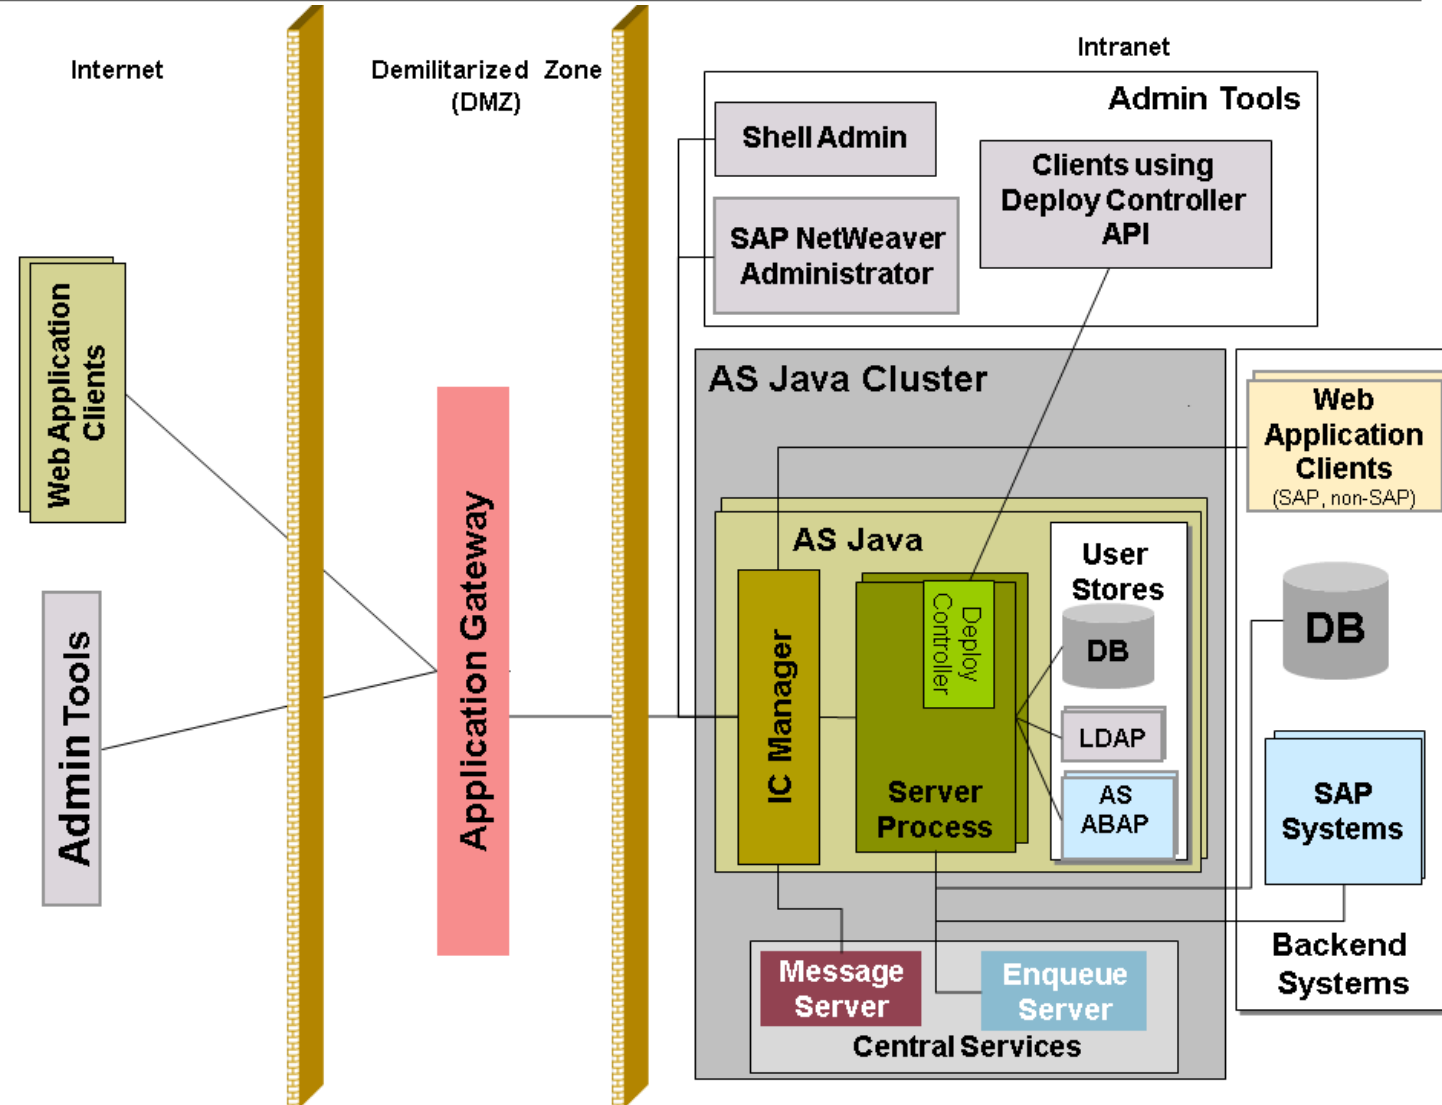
Internet

Demilitarized Zone (DMZ)

Intranet

Admin Tools

Shell Admin

Clients using Deploy Controller API

SAP NetWeaver Administrator

Web Application Clients

Admin Tools

Application Gateway

AS Java Cluster

Web Application Clients (SAP, non-SAP)

AS Java

User Stores

DB

LDAP

AS ABAP

IC Manager

Deploy Controller

Server Process

DB

SAP Systems

Backend Systems

Message Server

Enqueue Server

Central Services